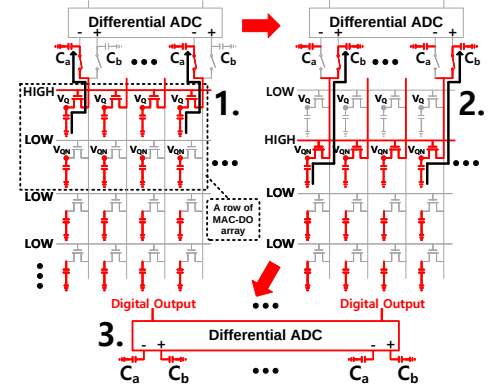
Differential ADC
- + - +
$C_a$ $C_b$ ••• $C_a$ $C_b$
HIGH
$V_Q$ $V_Q$ $V_Q$ $V_Q$
1.
LOW
$V_{QN}$ $V_{QN}$ $V_{QN}$ $V_{QN}$
•••
LOW
A row of MAC-DO array
LOW
⋮

Differential ADC
- + - +
$C_a$ $C_b$ ••• $C_a$ $C_b$
LOW
$V_Q$ $V_Q$ $V_Q$ $V_Q$
2.
HIGH
$V_{QN}$ $V_{QN}$ $V_{QN}$ $V_{QN}$
•••
LOW
LOW
⋮

Digital Output ••• Digital Output
3.
Differential ADC
- + - +
$C_a$ $C_b$ ••• $C_a$ $C_b$